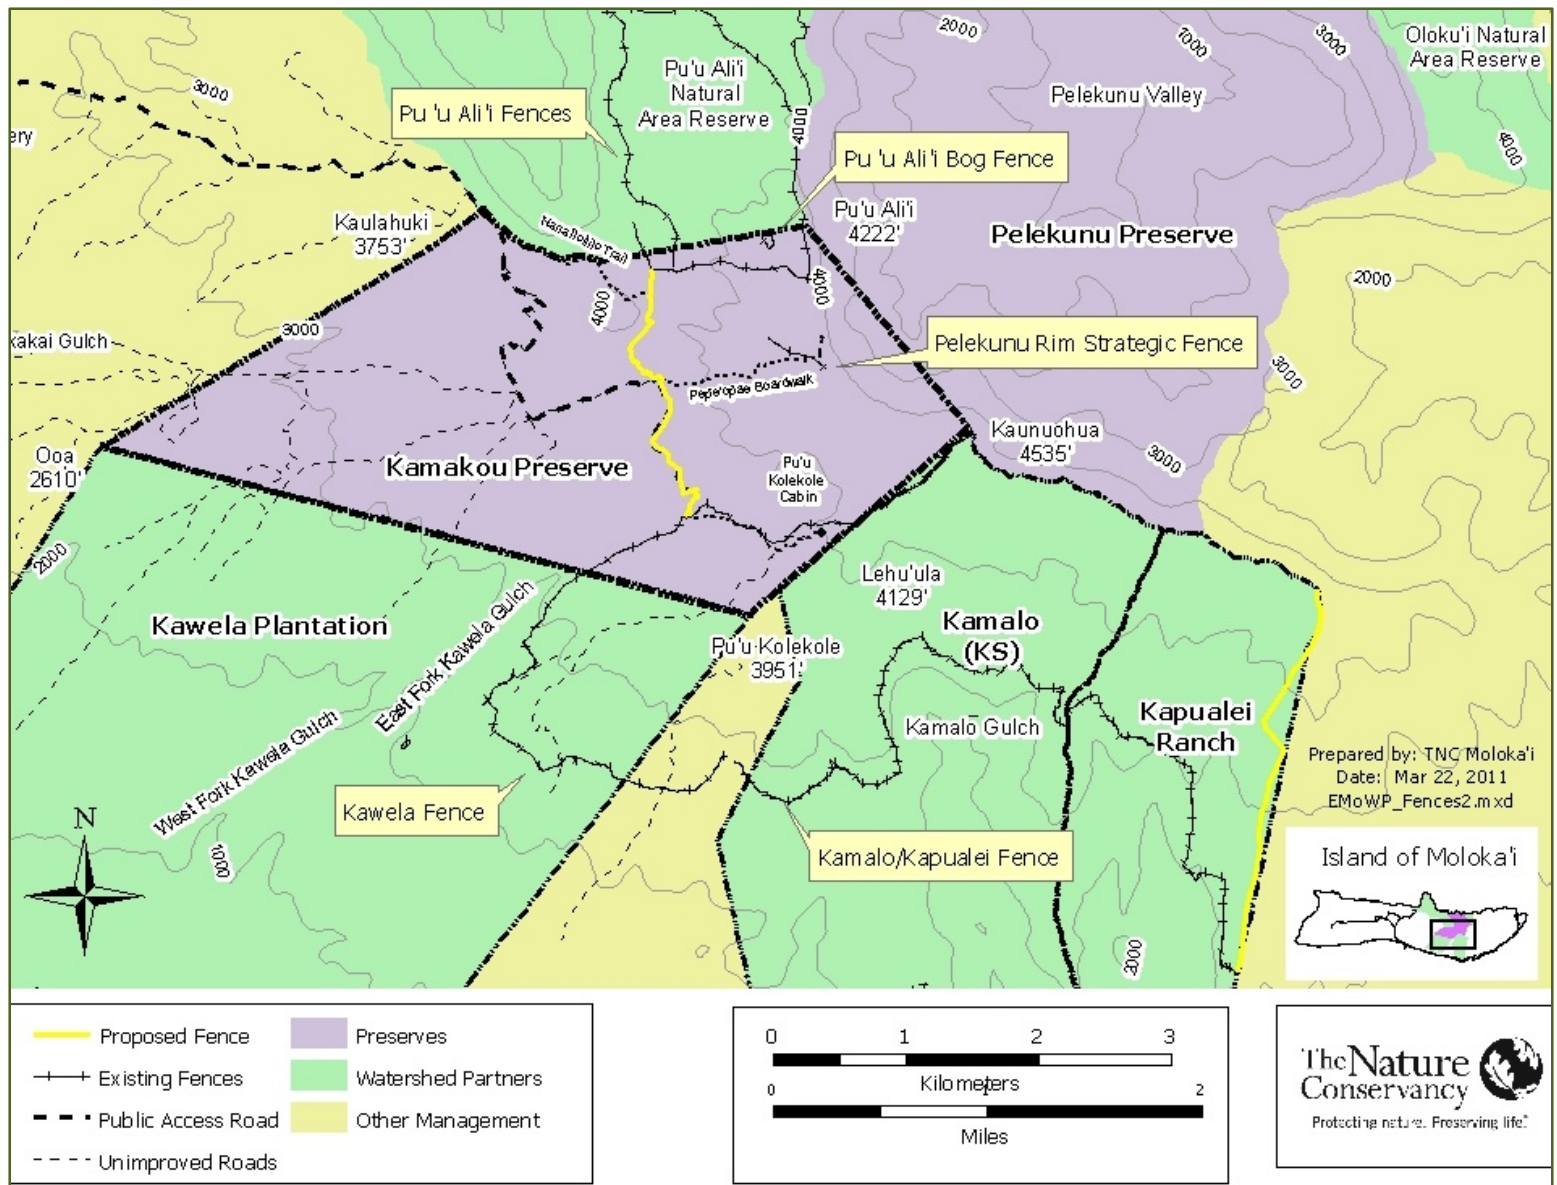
2000
1000
3000
Oloku'i Natural Area Reserve
3000
Pu'u Ali'i Natural Area Reserve
Pelekunu Valley
ery
Pu 'u Ali'i Fences
4000
Pu 'u Ali'i Bog Fence
4000
Kaulahuki 3753'
Hanalilolilo Trail
Pu'u Ali'i 4222'
Pelekunu Preserve
4000
4000
2000
3000
kakai Gulch
Pelekunu Rim Strategic Fence
3000
Pepe'opae Boardwalk
Kaunuohua 4535'
Ooa 2610'
Kamakou Preserve
Pu'u Kolekole Cabin
3000
2000
Lehu'ula 4129'
Kawela Plantation
East Fork Kawela Gulch
Kamalo (KS)
Pu'u Kolekole 3951'
Kapualei Ranch
Kamalo Gulch
West Fork Kawela Gulch
N
Prepared by: TNC Moloka'i
Date: Mar 22, 2011
EMoWP_Fences2.mxd
Kawela Fence
1000
Kamalo/Kapualei Fence
Island of Moloka'i
3000

Proposed Fence
Existing Fences
Public Access Road
Unimproved Roads
Preserves
Watershed Partners
Other Management

0 1 2 3
Kilometers
0 2
Miles

The Nature Conservancy
Protecting nature. Preserving life.